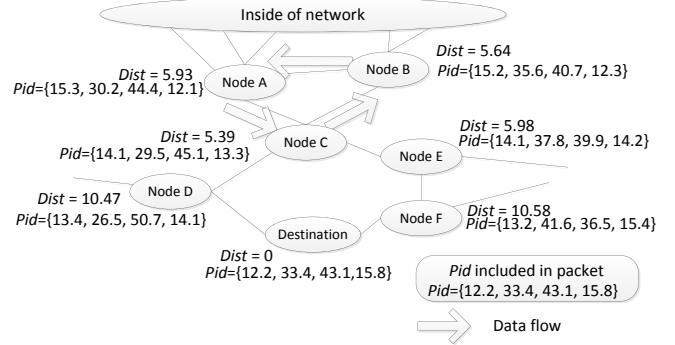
Inside of network

Dist = 5.64
Pid={15.2, 35.6, 40.7, 12.3}

Node B

Dist = 5.93
Pid={15.3, 30.2, 44.4, 12.1}

Node A

Dist = 5.39
Pid={14.1, 29.5, 45.1, 13.3}

Node C

Dist = 5.98
Pid={14.1, 37.8, 39.9, 14.2}

Node E

Dist = 10.47
Pid={13.4, 26.5, 50.7, 14.1}

Node D

Node F

Dist = 10.58
Pid={13.2, 41.6, 36.5, 15.4}

Destination

Dist = 0
Pid={12.2, 33.4, 43.1,15.8}

Pid included in packet
Pid={12.2, 33.4, 43.1, 15.8}

Data flow